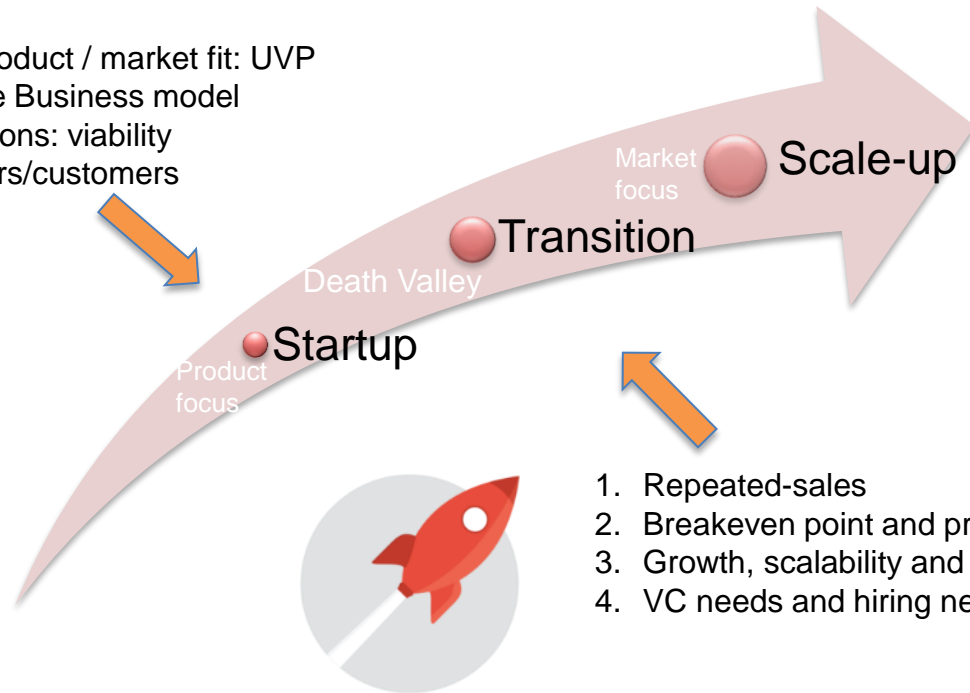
oduct / market fit: UVP
e Business model
ons: viability
rs/customers

Market focus

Scale-up

Transition

Death Valley

Startup

Product focus

1. Repeated-sales
2. Breakeven point and pr
3. Growth, scalability and
4. VC needs and hiring ne